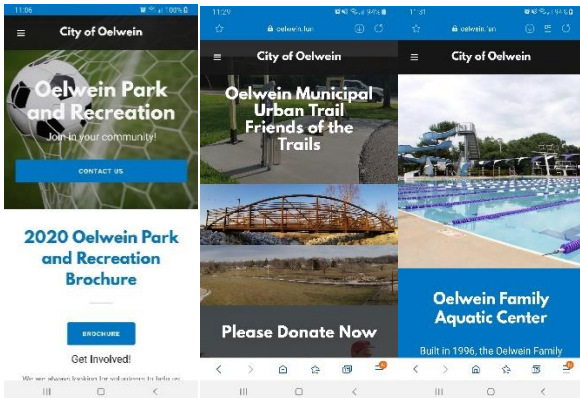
11:06

City of Oelwein

Oelwein Park and Recreation

Join in your community!

CONTACT US

2020 Oelwein Park and Recreation Brochure

BROCHURE

Get Involved!

We are always looking for volunteers to help us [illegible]

11:29

oelwein.fun

City of Oelwein

Oelwein Municipal Urban Trail Friends of the Trails

Please Donate Now

11:31

oelwein.fun

City of Oelwein

Oelwein Family Aquatic Center

Built in 1996, the Oelwein Family